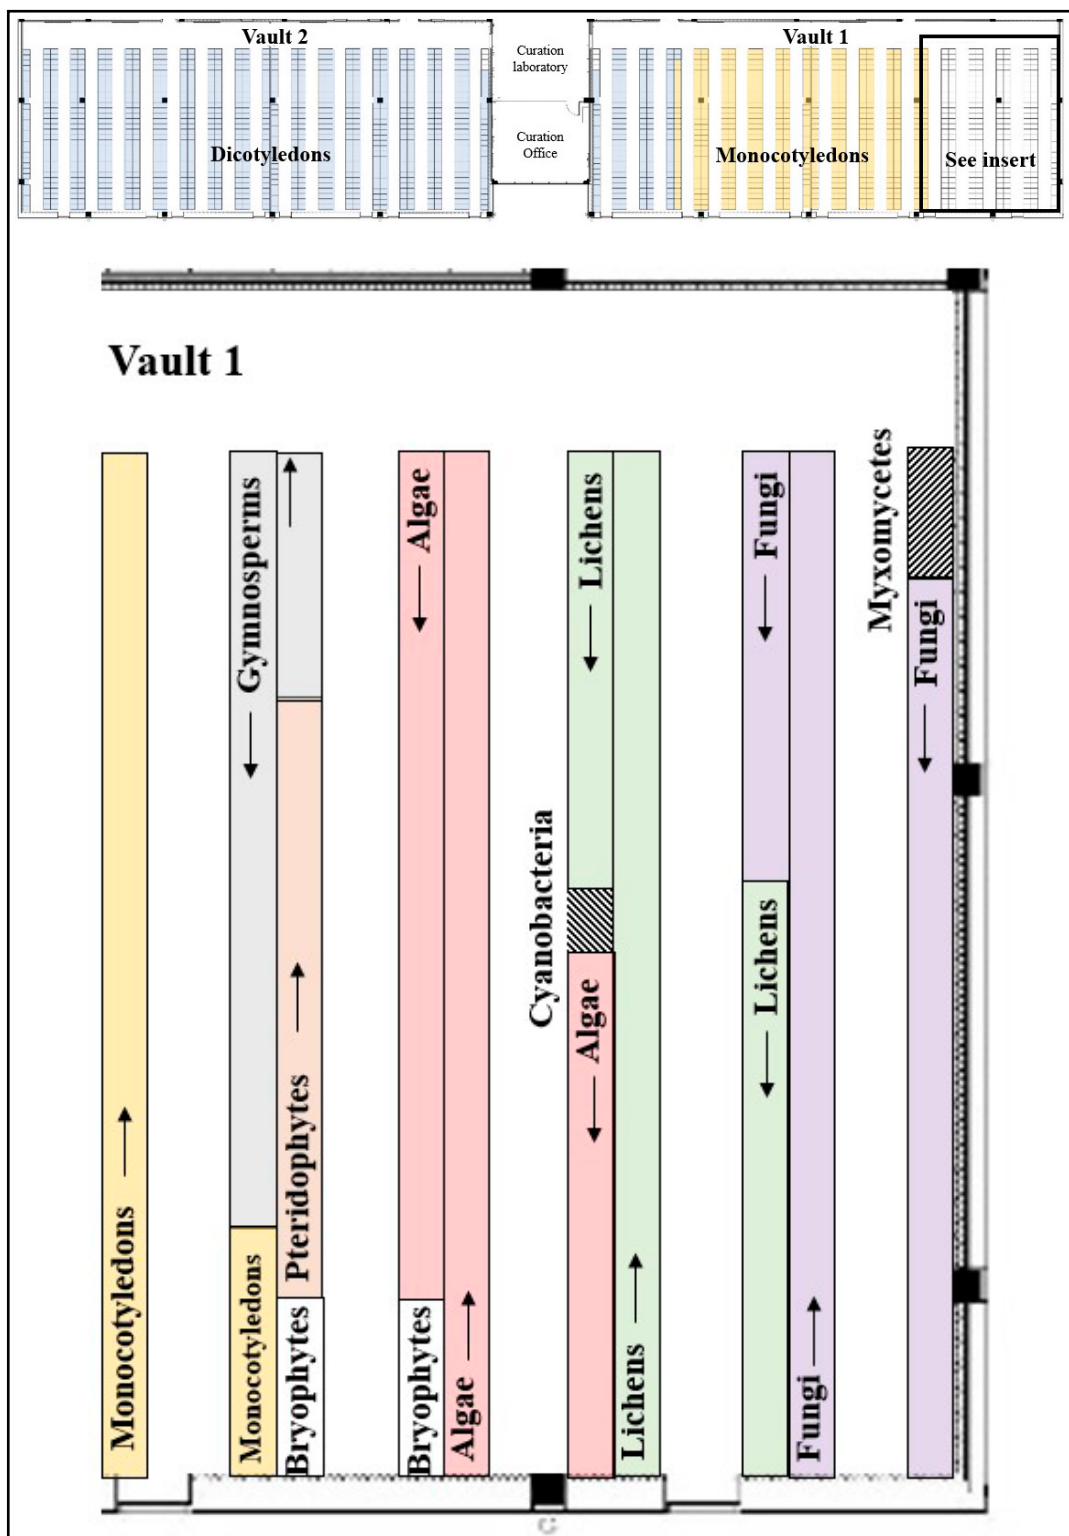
Vault 2

Curation laboratory

Vault 1

Curation Office

Dicotyledons

Monocotyledons

See insert

Vault 1

Monocotyledons

Gymnosperms

Monocotyledons

Pteridophytes

Bryophytes

Algae

Bryophytes

Algae

Lichens

Cyanobacteria

Algae

Lichens

Fungi

Lichens

Fungi

Myxomycetes

Fungi